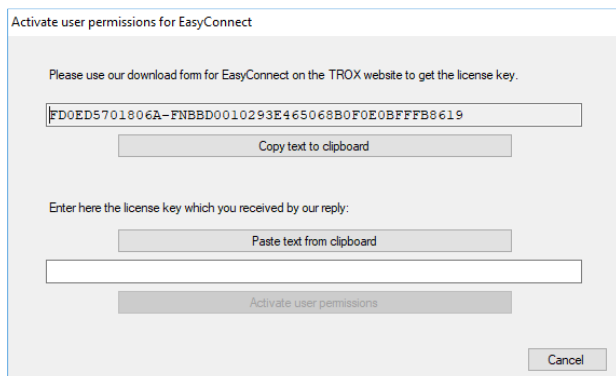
Activate user permissions for EasyConnect

Please use our download form for EasyConnect on the TROX website to get the license key.

FD0ED5701806A-FNBBD0010293E465068B0F0E0BFFFB8619

Copy text to clipboard

Enter here the license key which you received by our reply:

Paste text from clipboard

Activate user permissions

Cancel